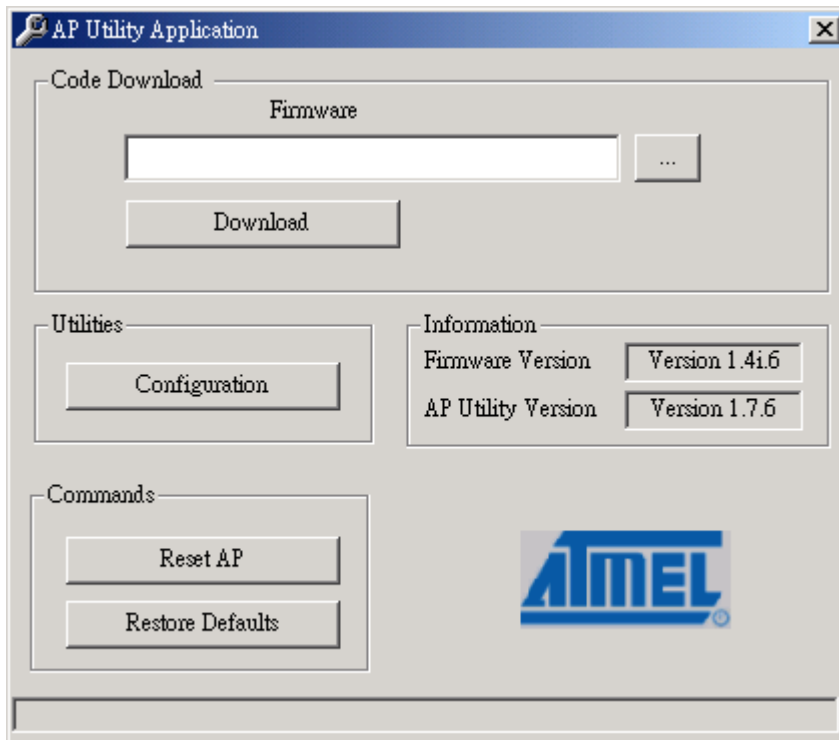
AP Utility Application

Code Download

Firmware

...

Download

Utilities

Configuration

Information

Firmware Version Version 1.4i.6

AP Utility Version Version 1.7.6

Commands

Reset AP

Restore Defaults

ATMEL